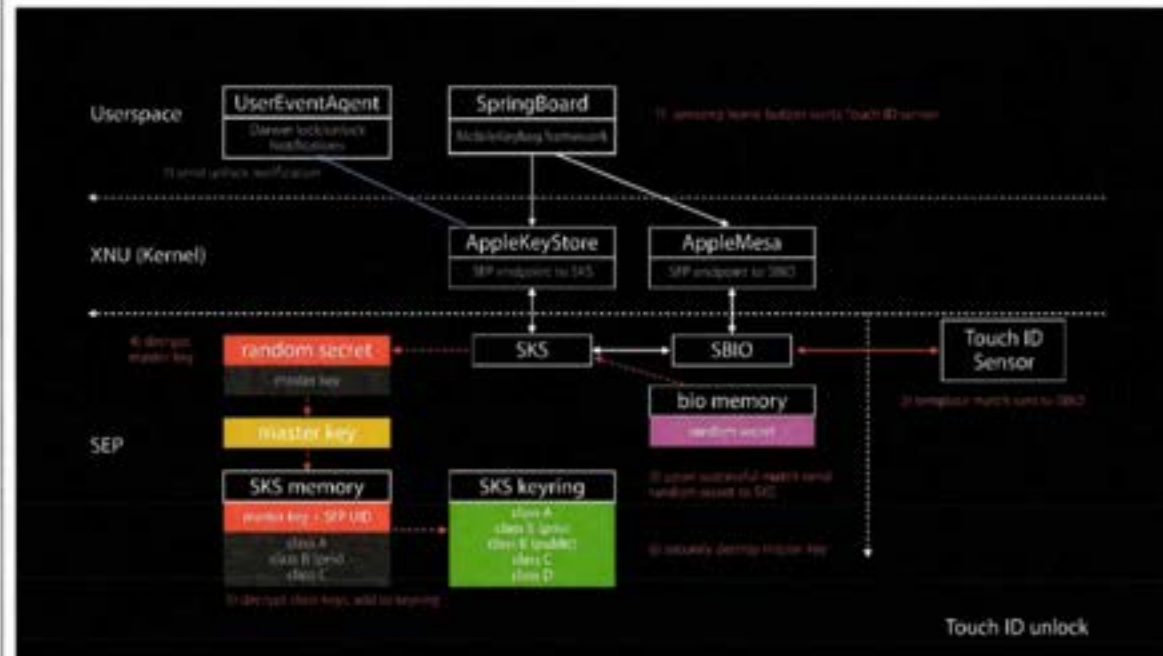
Userspace

UserEventAgent

Darwin lock/unlock notifications

SpringBoard

MobileKeyBag framework

1) pressing home button sorts Touch ID sensor

7) send unlock notification

XNU (Kernel)

AppleKeyStore

SEP endpoint to SKS

AppleMesa

SEP endpoint to SBIO

4) decrypt master key

random secret

master key

SKS

SBIO

Touch ID Sensor

2) template match sent to SBIO

bio memory

random secret

SEP

master key

SKS memory

master key + SEP UID

class A
class B (priv)
class C

SKS keyring

class A
class B (priv)
class B (public)
class C
class D

3) upon successful match send random secret to SKS

6) securely destroy master key

5) decrypt class keys, add to keyring

Touch ID unlock